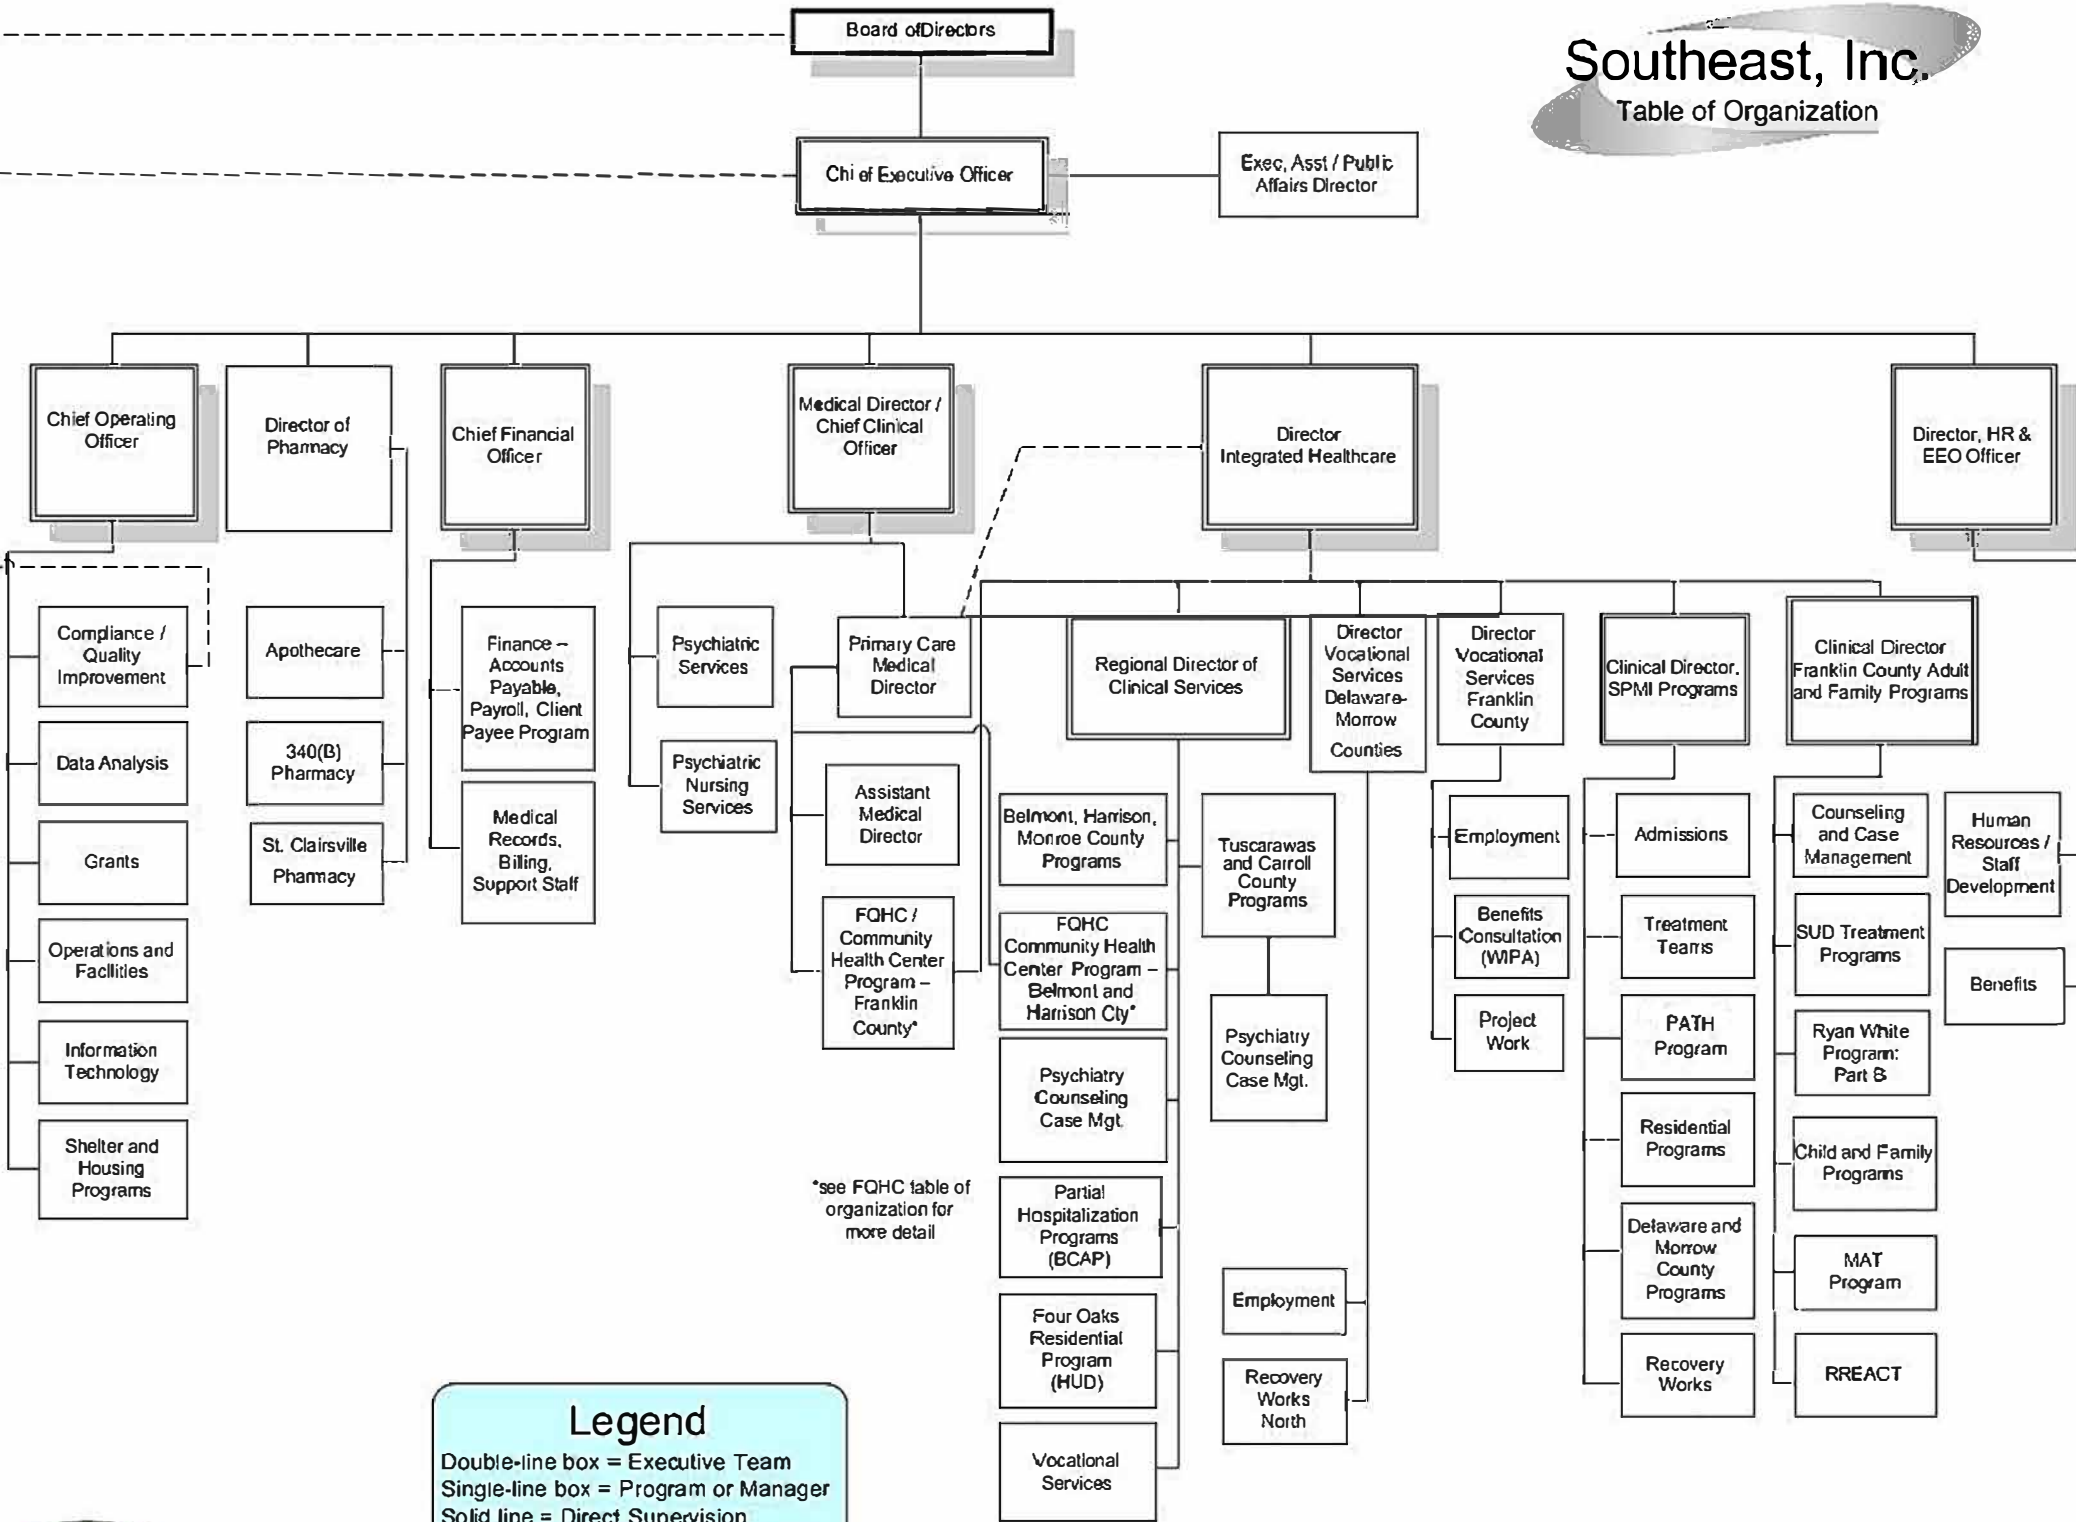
Southeast, Inc.
Table of Organization

Board ofDirectors

Chief Executive Officer

Exec. Asst / Public Affairs Director

Chief Operating Officer

Director of Pharmacy

Chief Financial Officer

Medical Director / Chief Clinical Officer

Director Integrated Healthcare

Director, HR & EEO Officer

Compliance / Quality Improvement

Data Analysis

Grants

Operations and Facilities

Information Technology

Shelter and Housing Programs

Apothecare

340(B) Pharmacy

St. Clairsville Pharmacy

Finance – Accounts Payable, Payroll, Client Payee Program

Medical Records, Billing, Support Staff

Psychiatric Services

Psychiatric Nursing Services

Primary Care Medical Director

Assistant Medical Director

FQHC / Community Health Center Program – Franklin County*

*see FQHC table of organization for more detail

Regional Director of Clinical Services

Belmont, Harrison, Monroe County Programs

FQHC Community Health Center Program – Belmont and Harrison Cty*

Psychiatry Counseling Case Mgt.

Partial Hospitalization Programs (BCAP)

Four Oaks Residential Program (HUD)

Vocational Services

Tuscarawas and Carroll County Programs

Psychiatry Counseling Case Mgt.

Director Vocational Services Delaware-Morrow Counties

Employment

Recovery Works North

Director Vocational Services Franklin County

Employment

Benefits Consultation (WIPA)

Project Work

Clinical Director, SPMI Programs

Admissions

Treatment Teams

PATH Program

Residential Programs

Delaware and Morrow County Programs

Recovery Works

Clinical Director Franklin County Adult and Family Programs

Counseling and Case Management

SUD Treatment Programs

Ryan White Program: Part B

Child and Family Programs

MAT Program

RREACT

Human Resources / Staff Development

Benefits

Legend
Double-line box = Executive Team
Single-line box = Program or Manager
Solid line = Direct Supervision